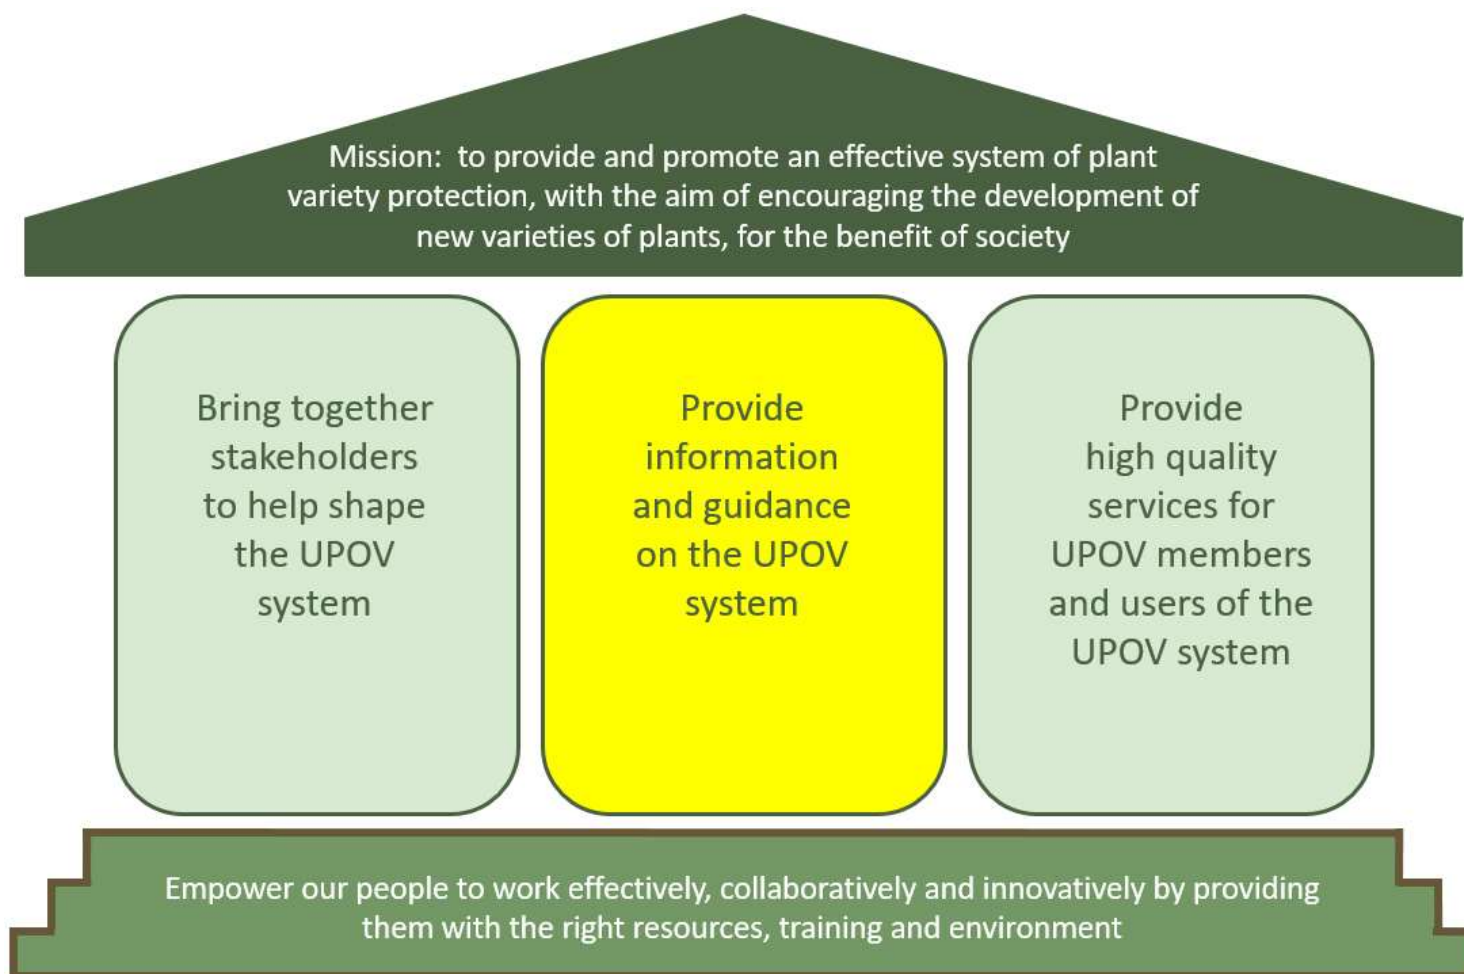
Mission: to provide and promote an effective system of plant variety protection, with the aim of encouraging the development of new varieties of plants, for the benefit of society

Bring together stakeholders to help shape the UPOV system

Provide information and guidance on the UPOV system

Provide high quality services for UPOV members and users of the UPOV system

Empower our people to work effectively, collaboratively and innovatively by providing them with the right resources, training and environment